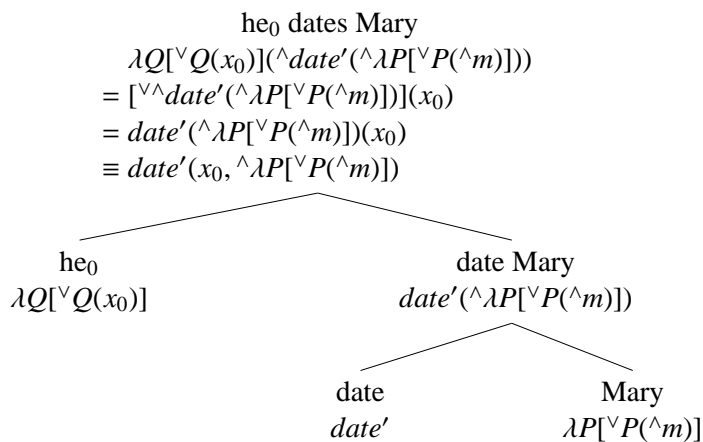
he$_0$ dates Mary
$\lambda Q[^\vee Q(x_0)](^\wedge date'(^\wedge \lambda P[^\vee P(^\wedge m)]))$
$= [^{\vee\wedge} date'(^\wedge \lambda P[^\vee P(^\wedge m)])](x_0)$
$= date'(^\wedge \lambda P[^\vee P(^\wedge m)])(x_0)$
$\equiv date'(x_0, ^\wedge \lambda P[^\vee P(^\wedge m)])$

he$_0$
$\lambda Q[^\vee Q(x_0)]$

date Mary
$date'(^\wedge \lambda P[^\vee P(^\wedge m)])$

date
$date'$

Mary
$\lambda P[^\vee P(^\wedge m)]$